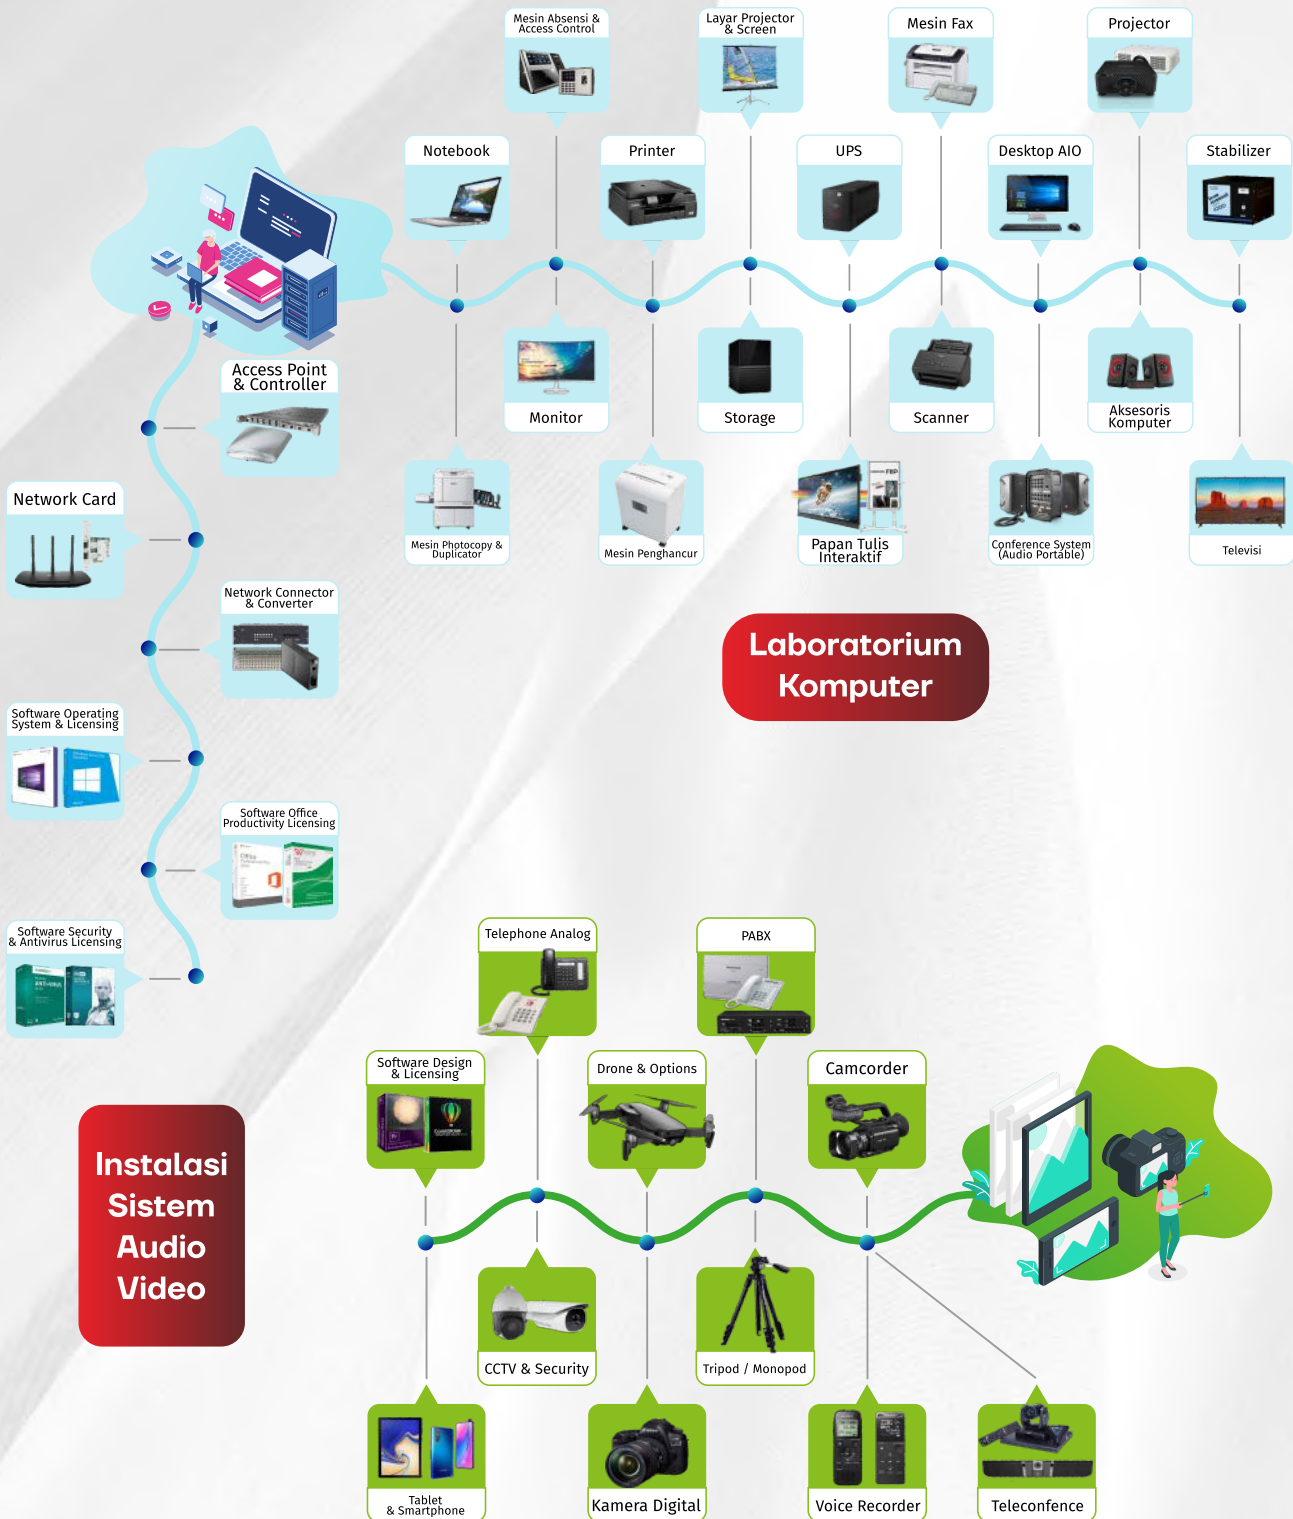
Mesin Absensi & Access Control

Layar Projector & Screen

Mesin Fax

Projector

Notebook

Printer

UPS

Desktop AIO

Stabilizer

Monitor

Storage

Scanner

Aksesoris Komputer

Access Point & Controller

Network Card

Mesin Photocopy & Duplicator

Mesin Penghancur

Papan Tulis Interaktif

Conference System (Audio Portable)

Televisi

Network Connector & Converter

Laboratorium Komputer

Software Operating System & Licensing

Software Office Productivity Licensing

Software Security & Antivirus Licensing

Telephone Analog

PABX

Software Design & Licensing

Drone & Options

Camcorder

Instalasi Sistem Audio Video

CCTV & Security

Tripod / Monopod

Tablet & Smartphone

Kamera Digital

Voice Recorder

Teleconfence